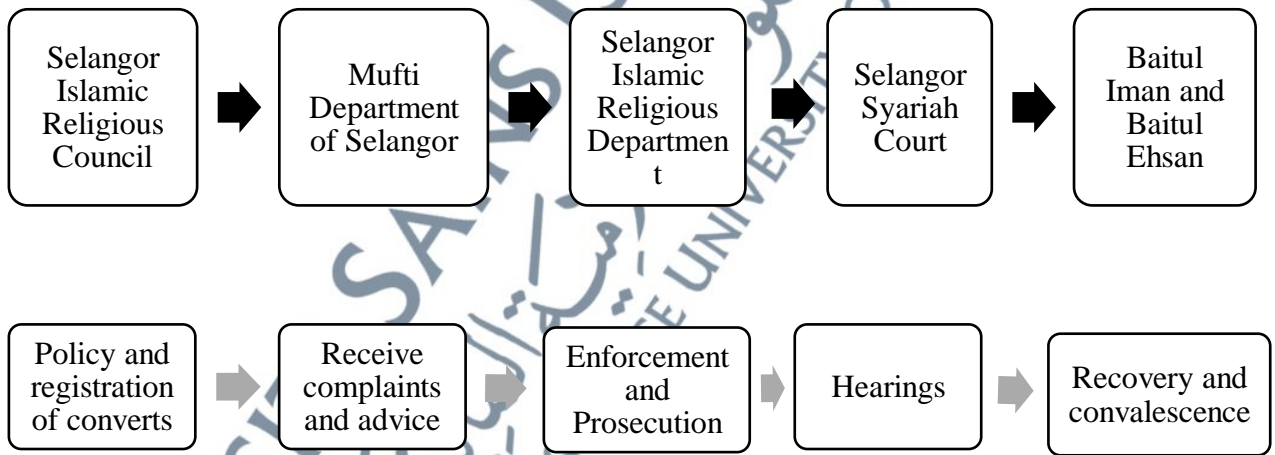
Selangor Islamic Religious Council

Mufti Department of Selangor

Selangor Islamic Religious Departmen t

Selangor Syariah Court

Baitul Iman and Baitul Ehsan

Policy and registration of converts

Receive complaints and advice

Enforcement and Prosecution

Hearings

Recovery and convalescence